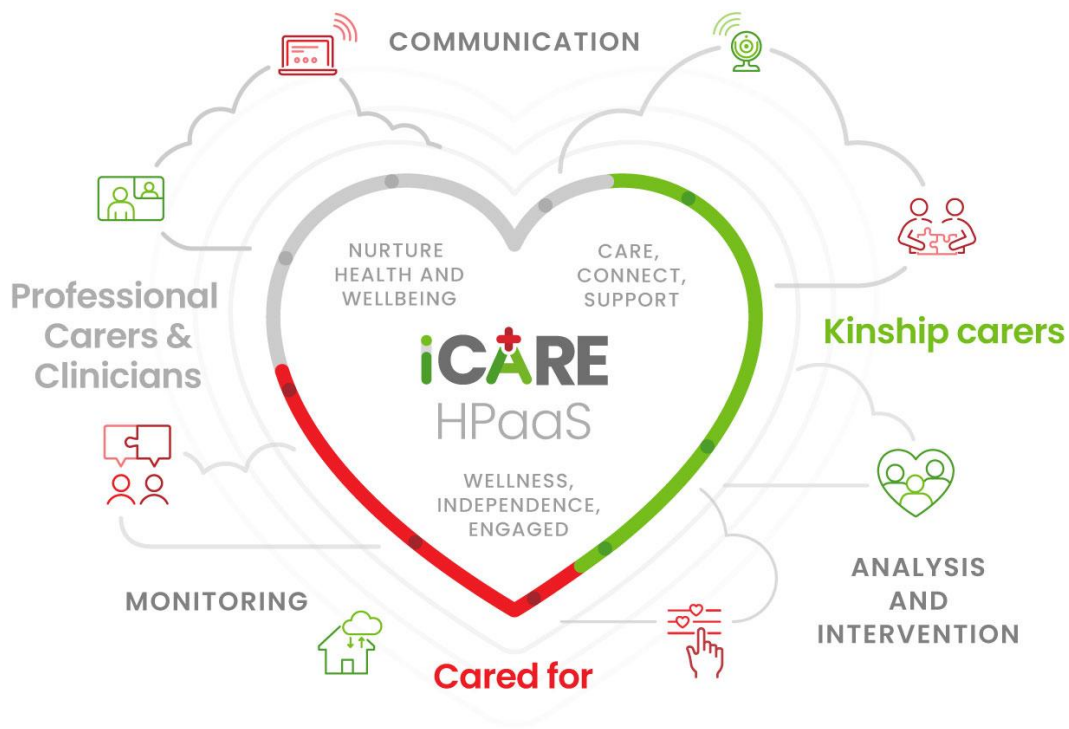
COMMUNICATION

Professional Carers & Clinicians

NURTURE HEALTH AND WELLBEING

CARE, CONNECT, SUPPORT

Kinship carers

iCARE

HPaaS

WELLNESS, INDEPENDENCE, ENGAGED

MONITORING

ANALYSIS AND INTERVENTION

Cared for